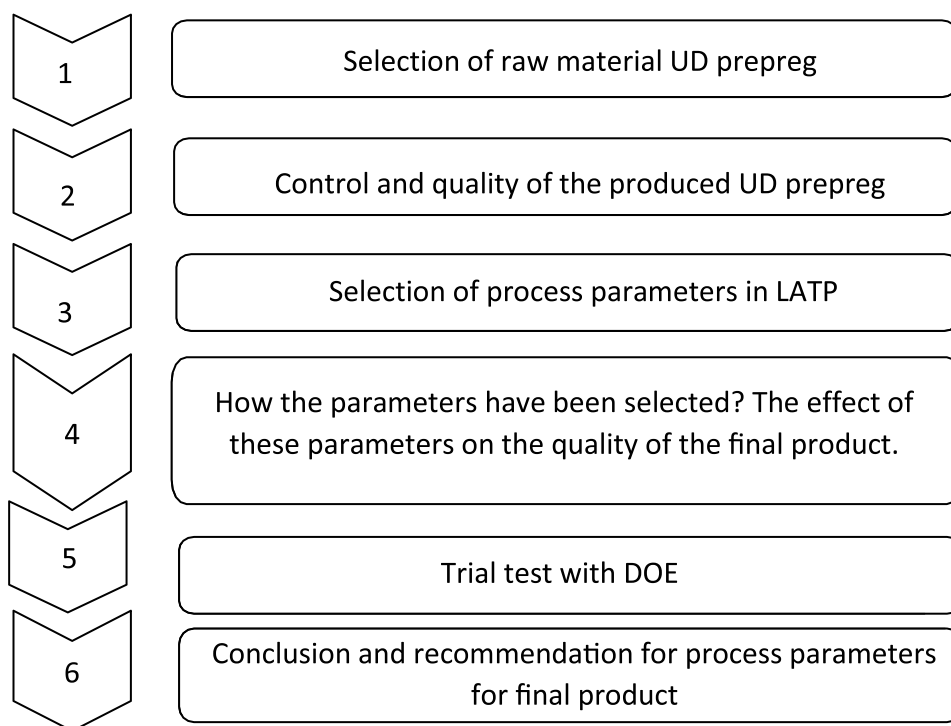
1

Selection of raw material UD prepreg

2

Control and quality of the produced UD prepreg

3

Selection of process parameters in LATP

4

How the parameters have been selected? The effect of these parameters on the quality of the final product.

5

Trial test with DOE

6

Conclusion and recommendation for process parameters for final product